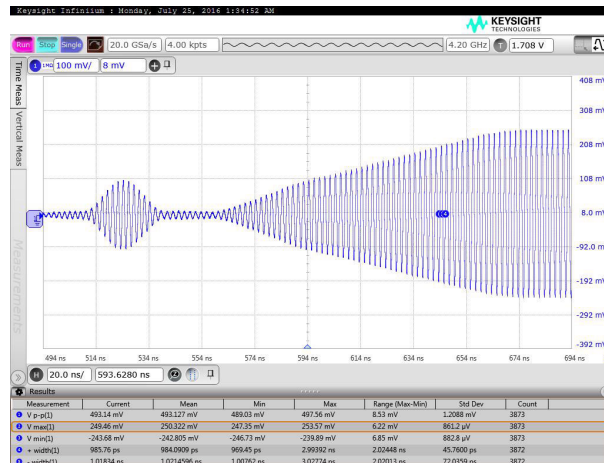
Keysight Infiniium : Monday, July 25, 2016 1:34:52 AM

KEYSIGHT TECHNOLOGIES

Run Stop Single 20.0 GSa/s 4.00 kpts 4.20 GHz T 1.708 V

1 1MΩ 100 mV/ 8 mV

Time Meas Vertical Meas Measurements

408 mV
308 mV
208 mV
108 mV
8.0 mV
-92.0 mV
-192 mV
-292 mV
-392 mV

494 ns 514 ns 534 ns 554 ns 574 ns 594 ns 614 ns 634 ns 654 ns 674 ns 694 ns

H 20.0 ns/ 593.6280 ns

Results

| Measurement | Current | Mean | Min | Max | Range (Max-Min) | Std Dev | Count |
|---|---|---|---|---|---|---|---|
| V p-p(1) | 493.14 mV | 493.127 mV | 489.03 mV | 497.56 mV | 8.53 mV | 1.2088 mV | 3873 |
| V max(1) | 249.46 mV | 250.322 mV | 247.35 mV | 253.57 mV | 6.22 mV | 861.2 µV | 3873 |
| V min(1) | -243.68 mV | -242.805 mV | -246.73 mV | -239.89 mV | 6.85 mV | 882.8 µV | 3873 |
| + width(1) | 985.76 ps | 984.0909 ps | 969.45 ps | 2.99392 ns | 2.02448 ns | 45.7600 ps | 3872 |
| - width(1) | 1.01834 ns | 1.0214596 ns | 1.00762 ns | 3.02774 ns | 2.02013 ns | 72.0359 ps | 3872 |